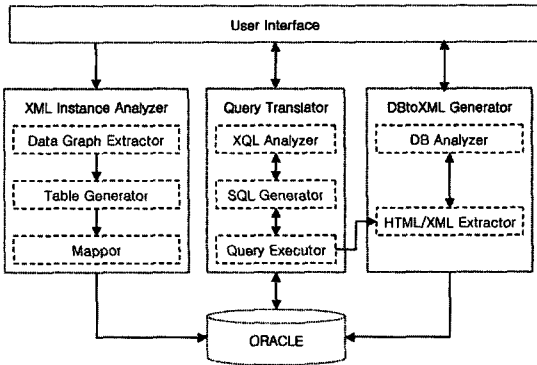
User Interface

XML Instance Analyzer

Data Graph Extractor

Table Generator

Mappor

Query Translator

XQL Analyzer

SQL Generator

Query Executor

DBtoXML Generator

DB Analyzer

HTML/XML Extractor

ORACLE